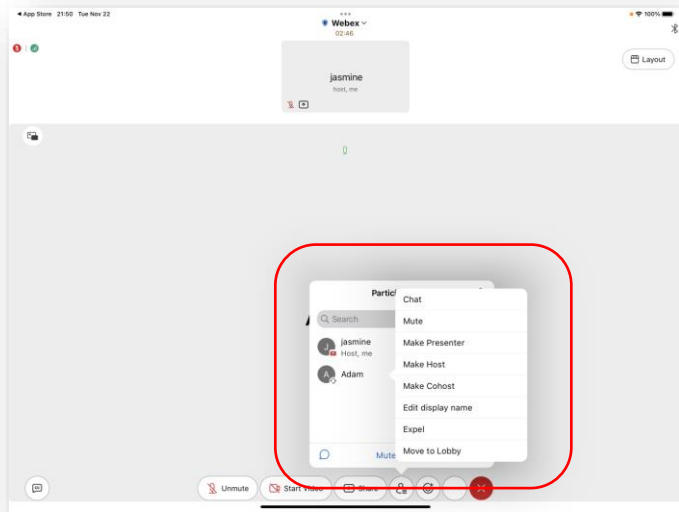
◀ App Store 21:50 Tue Nov 22
Webex
02:46
100%

jasmine
host, me

Layout

Partic

Search

jasmine
Host, me

Adam

Mute

Chat
Mute
Make Presenter
Make Host
Make Cohost
Edit display name
Expel
Move to Lobby

Unmute
Start video
Share